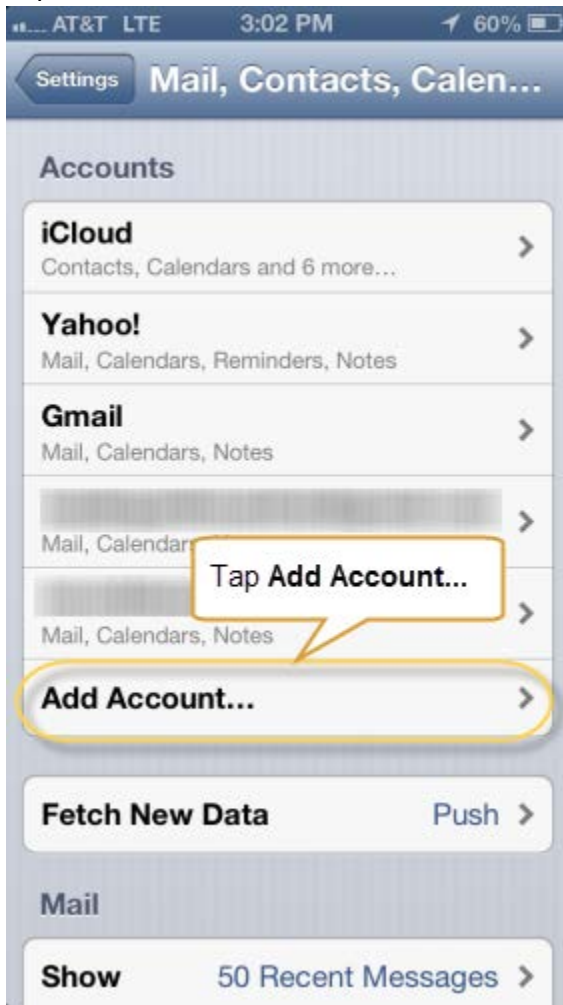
AT&T LTE 3:02 PM 60%

Settings Mail, Contacts, Calen...

Accounts

iCloud
Contacts, Calendars and 6 more...

Yahoo!
Mail, Calendars, Reminders, Notes

Gmail
Mail, Calendars, Notes

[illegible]
Mail, Calendars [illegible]

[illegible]
Mail, Calendars, Notes

Tap **Add Account...**

Add Account...

Fetch New Data Push

Mail

Show 50 Recent Messages